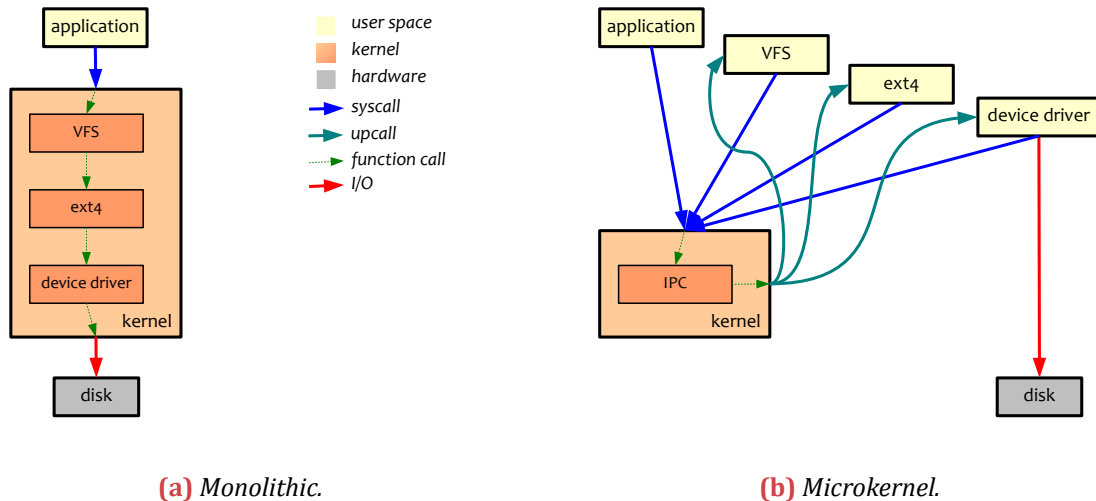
application

VFS

ext4

device driver

kernel

disk

user space
kernel
hardware
syscall
upcall
function call
I/O

application

VFS

ext4

device driver

IPC

kernel

disk

(a) Monolithic.

(b) Microkernel.